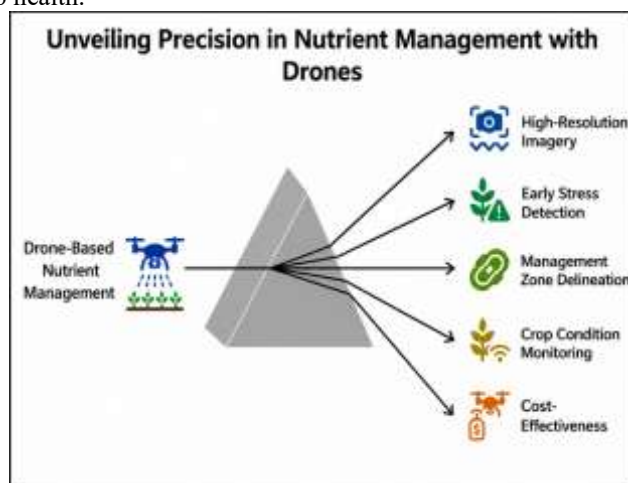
p health.

Unveiling Precision in Nutrient Management with Drones

Drone-Based Nutrient Management

High-Resolution Imagery

Early Stress Detection

Management Zone Delineation

Crop Condition Monitoring

Cost-Effectiveness